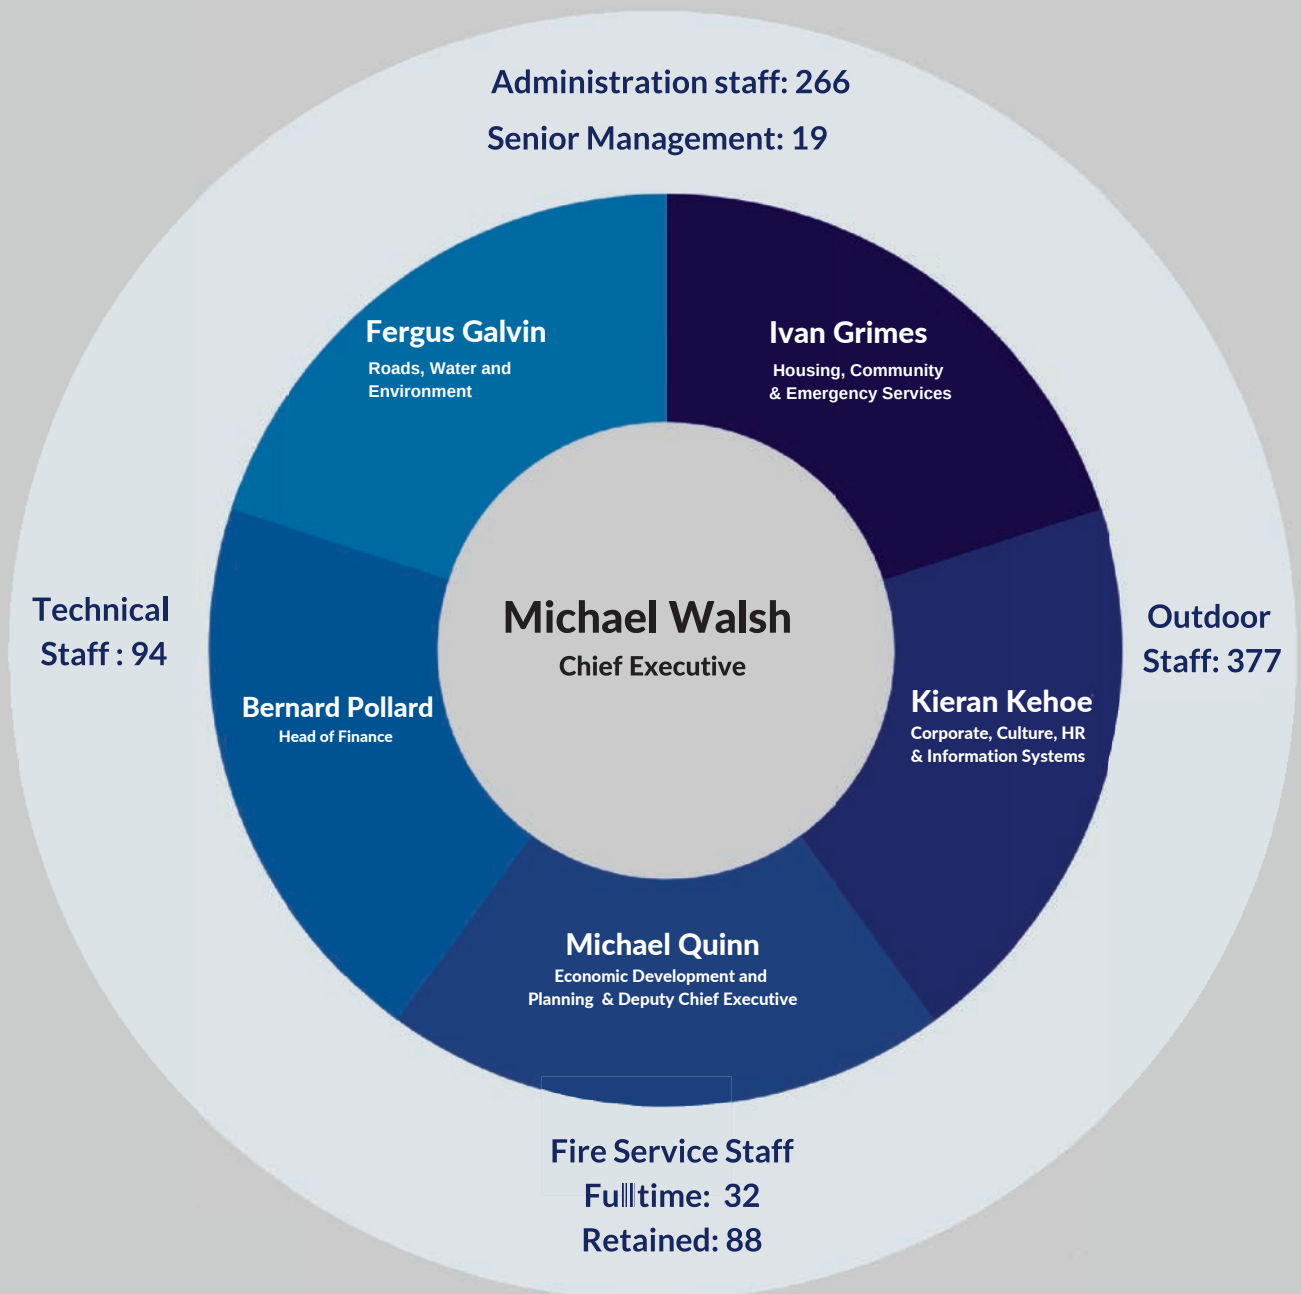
Administration staff: 266

Senior Management: 19

Fergus Galvin
Roads, Water and Environment

Ivan Grimes
Housing, Community & Emergency Services

Technical Staff : 94

Michael Walsh
Chief Executive

Outdoor Staff: 377

Bernard Pollard
Head of Finance

Kieran Kehoe
Corporate, Culture, HR & Information Systems

Michael Quinn
Economic Development and Planning & Deputy Chief Executive

Fire Service Staff
Fulltime: 32
Retained: 88